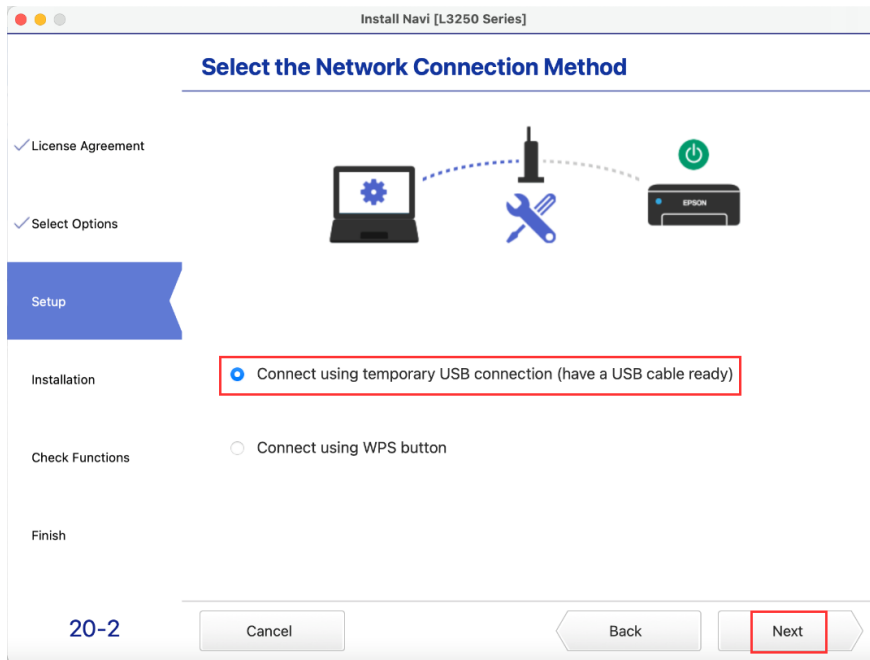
Install Navi [L3250 Series]

Select the Network Connection Method

License Agreement

Select Options

Setup

Installation

Check Functions

Finish

EPSON

Connect using temporary USB connection (have a USB cable ready)

Connect using WPS button

20-2

Cancel

Back

Next